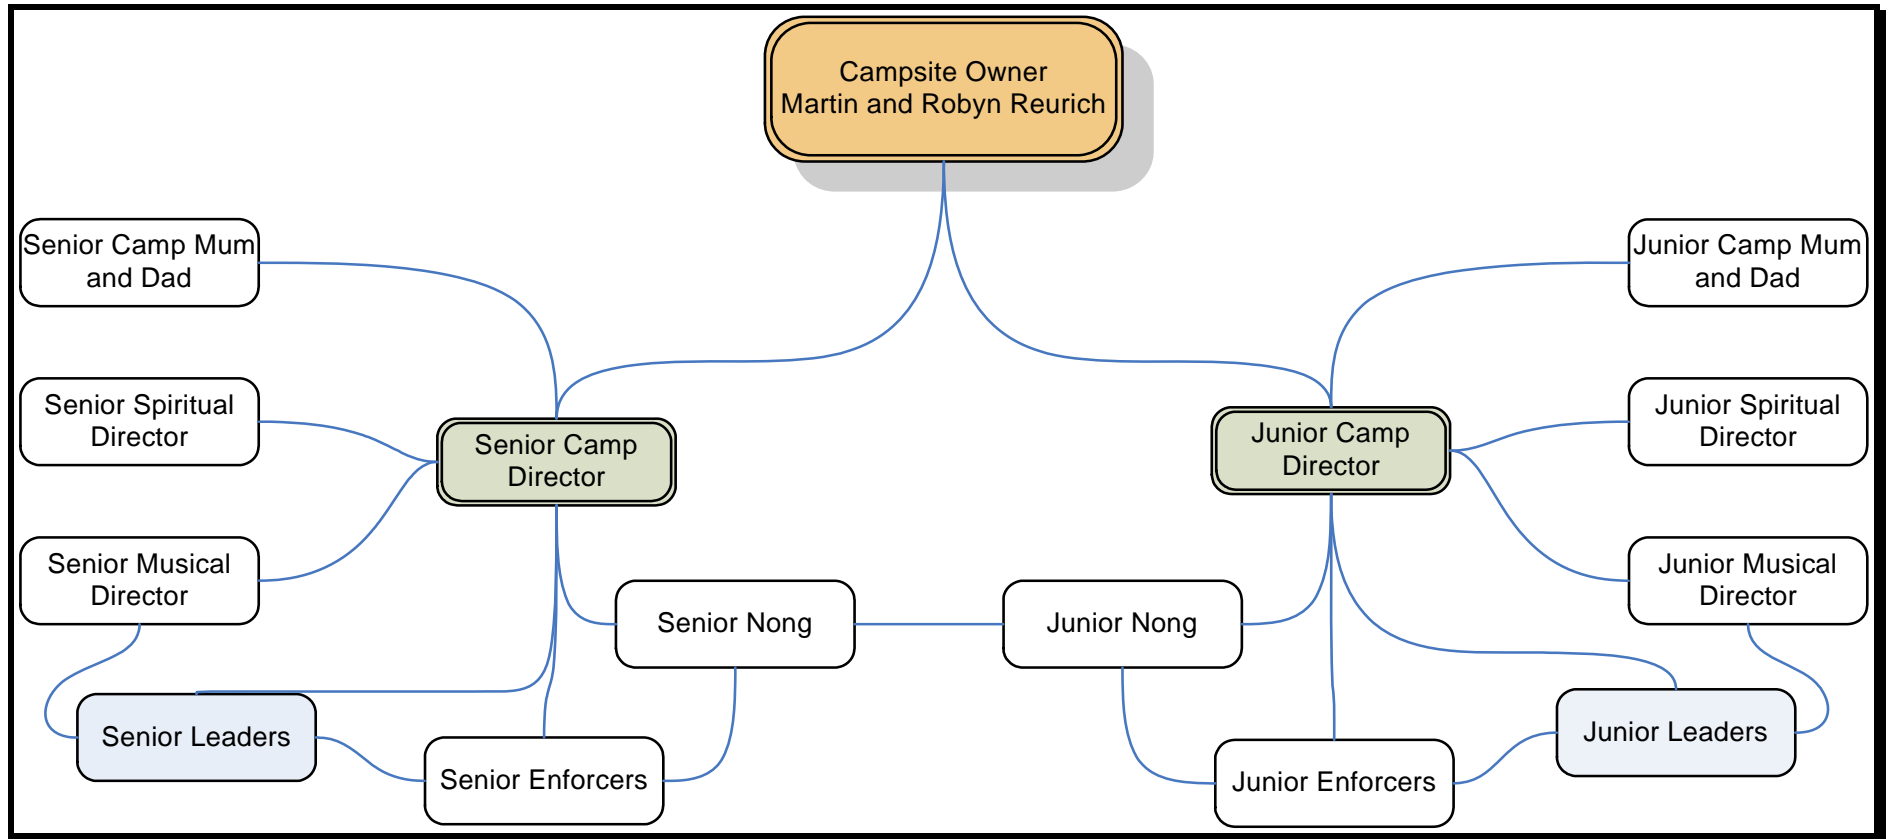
Campsite Owner
Martin and Robyn Reurich

Senior Camp Mum and Dad

Senior Spiritual Director

Senior Musical Director

Senior Camp Director

Junior Camp Mum and Dad

Junior Spiritual Director

Junior Camp Director

Junior Musical Director

Senior Nong

Junior Nong

Senior Leaders

Senior Enforcers

Junior Enforcers

Junior Leaders